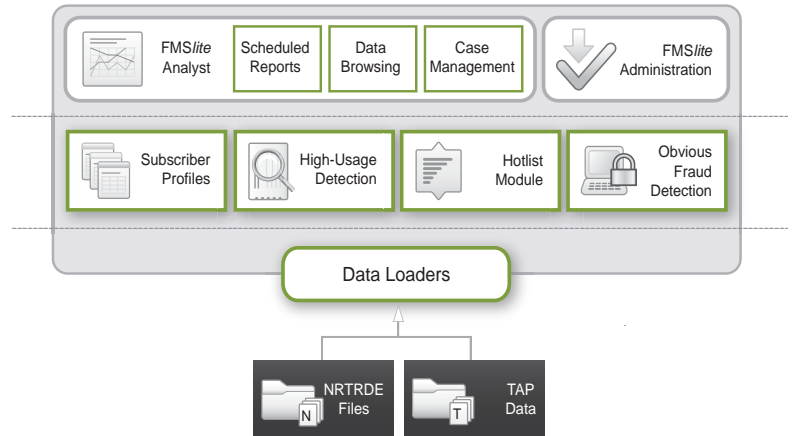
FMS*lite* Analyst

Scheduled Reports

Data Browsing

Case Management

FMS*lite* Administration

Subscriber Profiles

High-Usage Detection

Hotlist Module

Obvious Fraud Detection

Data Loaders

N

NRTRDE Files

T

TAP Data